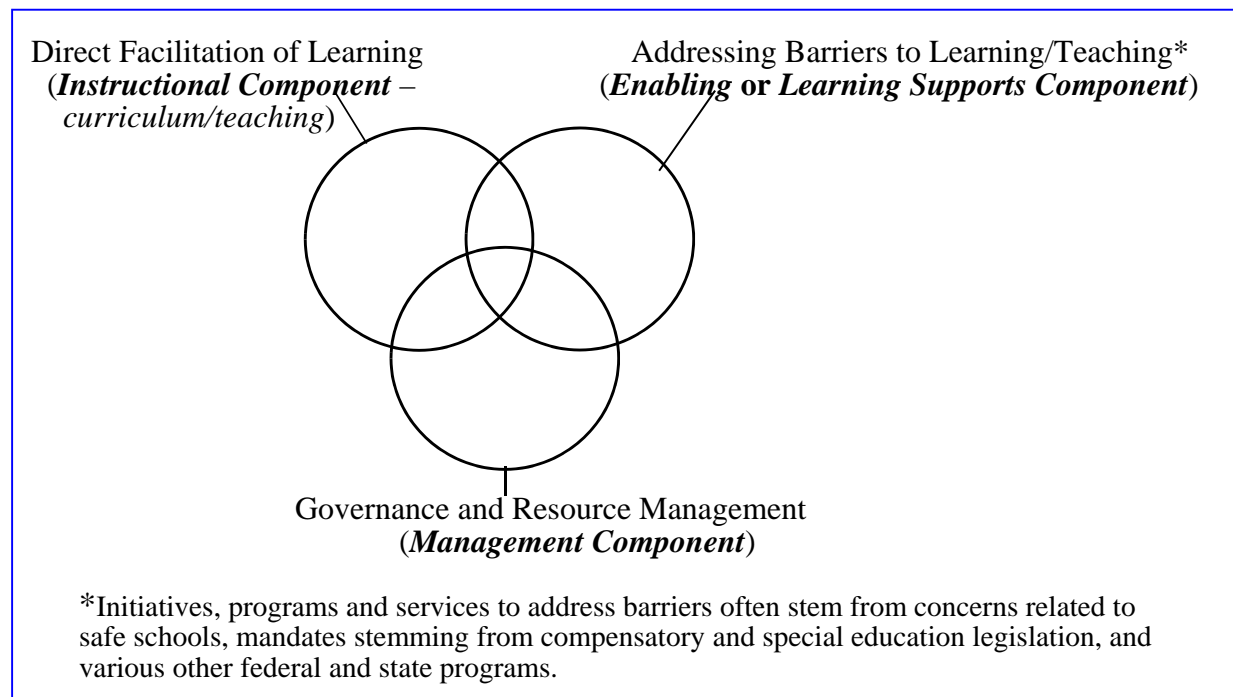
Direct Facilitation of Learning (*Instructional Component* – *curriculum/teaching*)

Addressing Barriers to Learning/Teaching* (*Enabling* or *Learning Supports Component*)

Governance and Resource Management (*Management Component*)

*Initiatives, programs and services to address barriers often stem from concerns related to safe schools, mandates stemming from compensatory and special education legislation, and various other federal and state programs.